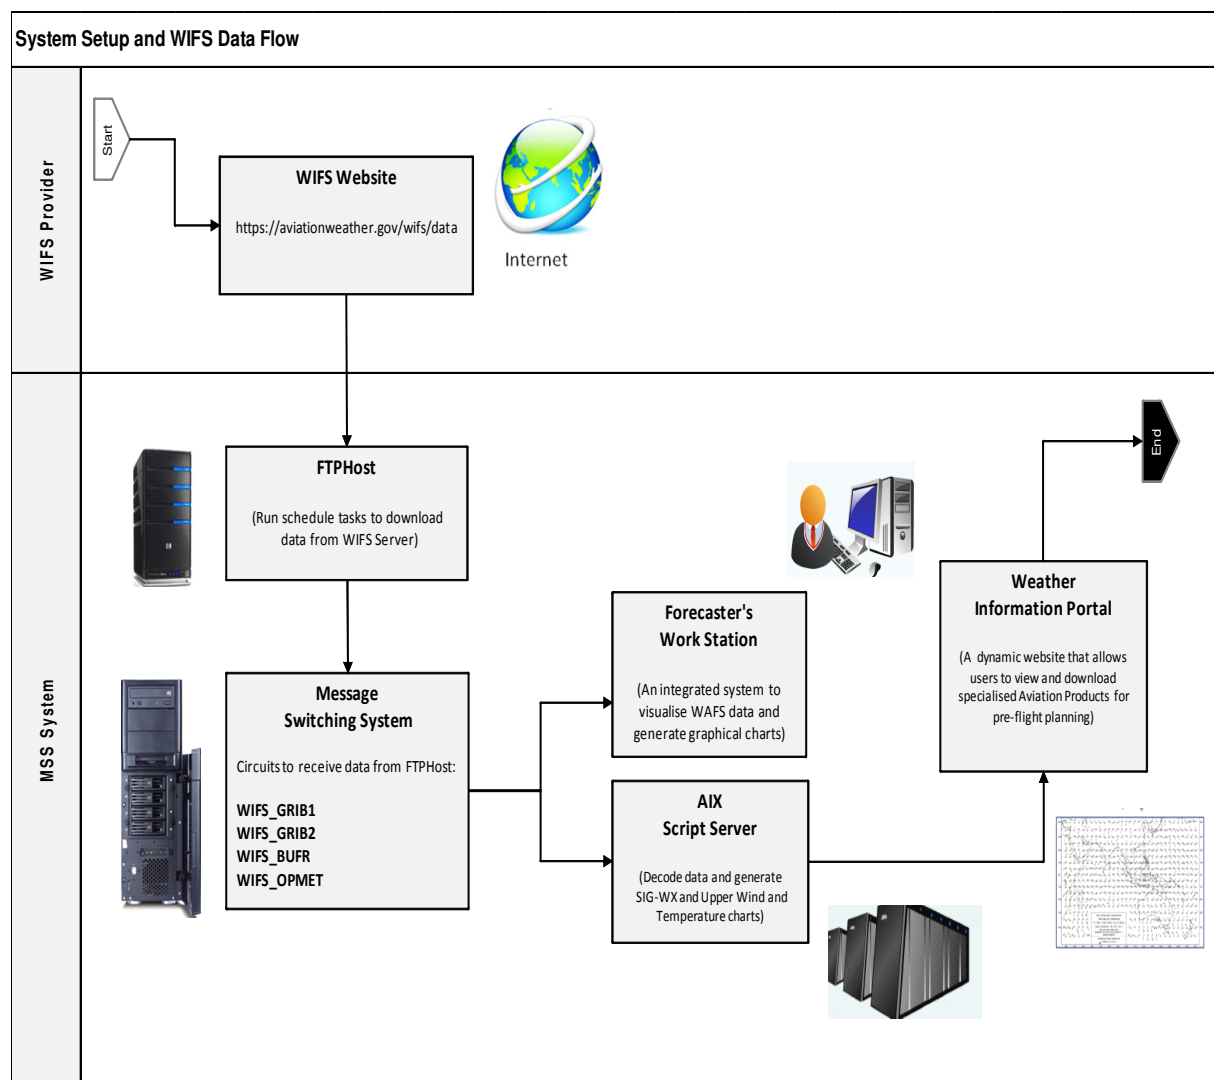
System Setup and WIFS Data Flow

WIFS Provider

Start

WIFS Website

https://aviationweather.gov/wifs/data

Internet

MSS System

FTPHost

(Run schedule tasks to download data from WIFS Server)

Message Switching System

Circuits to receive data from FTPHost:

WIFS_GRIB1
WIFS_GRIB2
WIFS_BUFR
WIFS_OPMET

Forecaster's Work Station

(An integrated system to visualise WAFS data and generate graphical charts)

AIX Script Server

(Decode data and generate SIG-WX and Upper Wind and Temperature charts)

Weather Information Portal

(A dynamic website that allows users to view and download specialised Aviation Products for pre-flight planning)

End